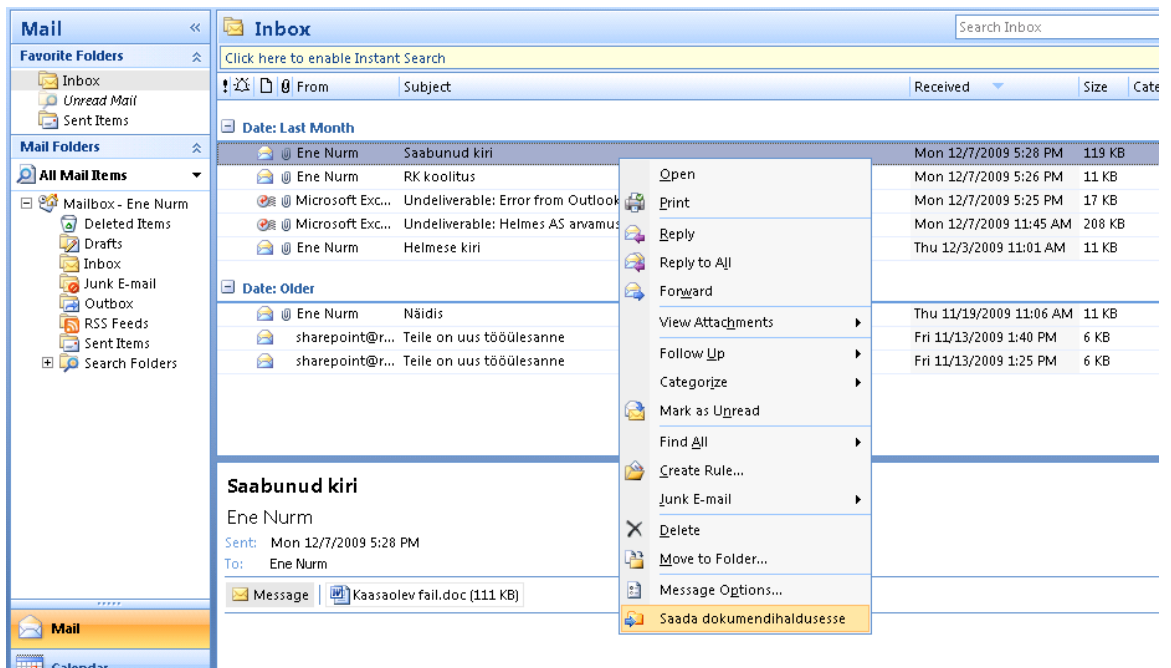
Mail

Favorite Folders

Inbox

Unread Mail

Sent Items

Mail Folders

All Mail Items

Mailbox - Ene Nurm

Deleted Items

Drafts

Inbox

Junk E-mail

Outbox

RSS Feeds

Sent Items

Search Folders

Mail

Calendar

Inbox

Search Inbox

Click here to enable Instant Search

| ! | From | Subject | Received | Size | Cate |
|---|---|---|---|---|---|
| Date: Last Month | | | | | |
| | Ene Nurm | Saabunud kiri | Mon 12/7/2009 5:28 PM | 119 KB | |
| | Ene Nurm | RK koolitus | Mon 12/7/2009 5:26 PM | 11 KB | |
| | Microsoft Exc... | Undeliverable: Error from Outlook | Mon 12/7/2009 5:25 PM | 17 KB | |
| | Microsoft Exc... | Undeliverable: Helmes AS arvamus | Mon 12/7/2009 11:45 AM | 208 KB | |
| | Ene Nurm | Helmese kiri | Thu 12/3/2009 11:01 AM | 11 KB | |
| Date: Older | | | | | |
| | Ene Nurm | Näidis | Thu 11/19/2009 11:06 AM | 11 KB | |
| | sharepoint@r... | Teile on uus tööülesanne | Fri 11/13/2009 1:40 PM | 6 KB | |
| | sharepoint@r... | Teile on uus tööülesanne | Fri 11/13/2009 1:25 PM | 6 KB | |

Open

Print

Reply

Reply to All

Forward

View Attachments

Follow Up

Categorize

Mark as Unread

Find All

Create Rule...

Junk E-mail

Delete

Move to Folder...

Message Options...

Saada dokumendihaldusesse

Saabunud kiri

Ene Nurm

Sent: Mon 12/7/2009 5:28 PM

To: Ene Nurm

Message

Kaasaolev fail.doc (111 KB)